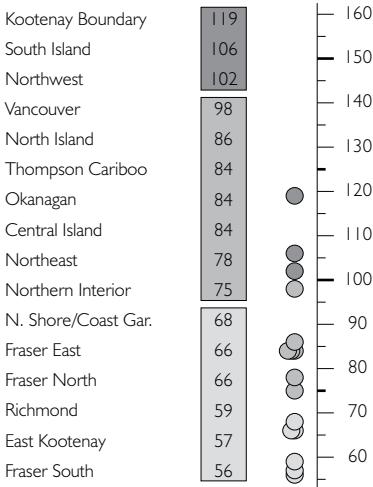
| | |
|---|---|
| Kootenay Boundary | 119 |
| South Island | 106 |
| Northwest | 102 |
| Vancouver | 98 |
| North Island | 86 |
| Thompson Cariboo | 84 |
| Okanagan | 84 |
| Central Island | 84 |
| Northeast | 78 |
| Northern Interior | 75 |
| N. Shore/Coast Gar. | 68 |
| Fraser East | 66 |
| Fraser North | 66 |
| Richmond | 59 |
| East Kootenay | 57 |
| Fraser South | 56 |

160
150
140
130
120
110
100
90
80
70
60